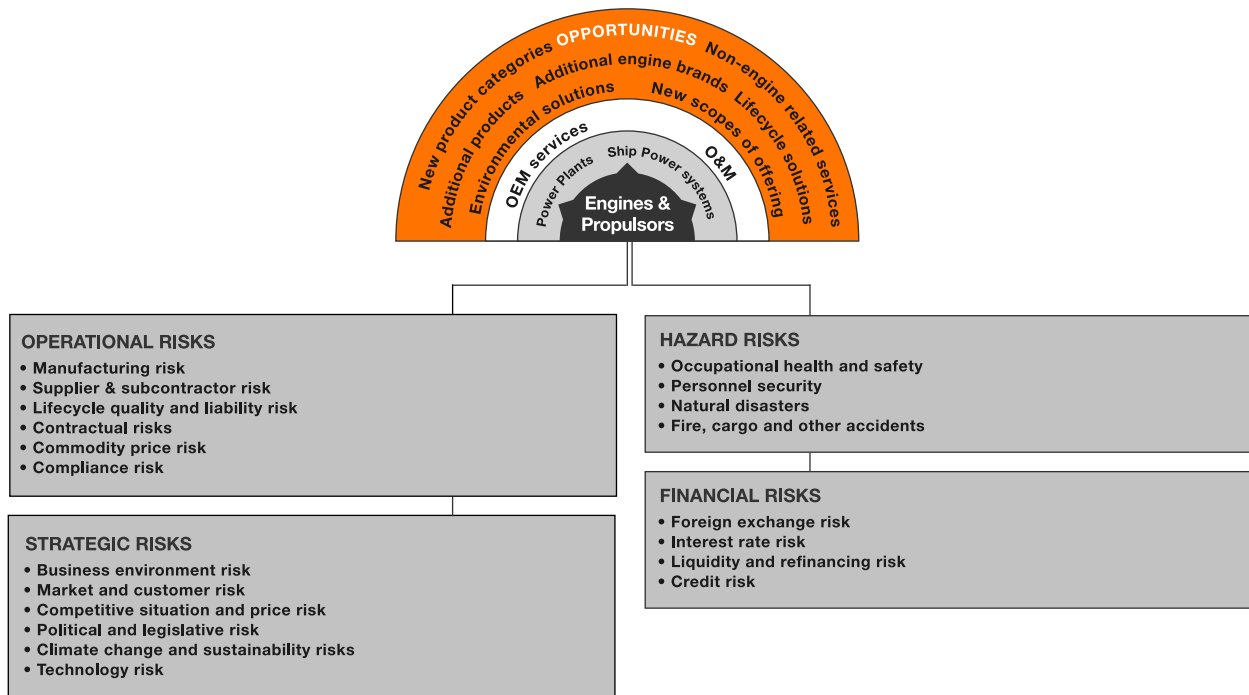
OPPORTUNITIES
New product categories
Non-engine related services
Additional products
Additional engine brands
Lifecycle solutions
Environmental solutions
New scopes of offering
OEM services
O&M
Power Plants
Ship Power systems
Engines & Propulsors

OPERATIONAL RISKS
• Manufacturing risk
• Supplier & subcontractor risk
• Lifecycle quality and liability risk
• Contractual risks
• Commodity price risk
• Compliance risk

HAZARD RISKS
• Occupational health and safety
• Personnel security
• Natural disasters
• Fire, cargo and other accidents

STRATEGIC RISKS
• Business environment risk
• Market and customer risk
• Competitive situation and price risk
• Political and legislative risk
• Climate change and sustainability risks
• Technology risk

FINANCIAL RISKS
• Foreign exchange risk
• Interest rate risk
• Liquidity and refinancing risk
• Credit risk